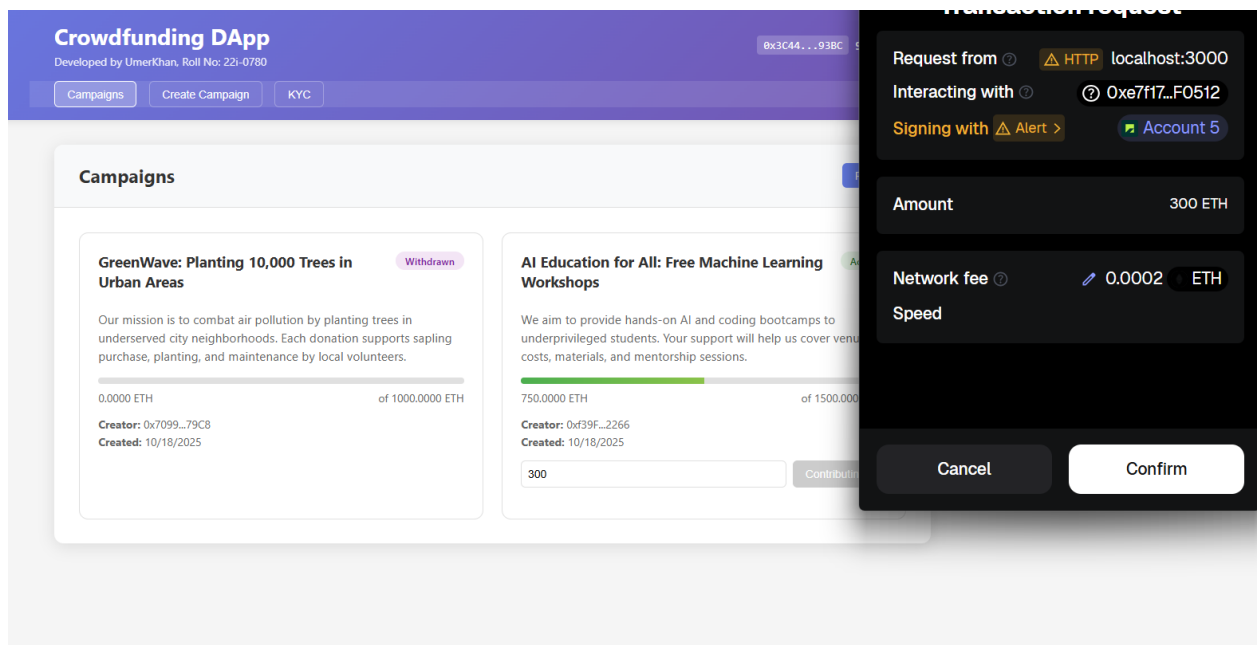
Crowdfunding DApp
Developed by UmerKhan, Roll No: 22i-0780

0x3C44...93BC 5

Campaigns Create Campaign KYC

Campaigns

GreenWave: Planting 10,000 Trees in Urban Areas
Withdrawn

Our mission is to combat air pollution by planting trees in underserved city neighborhoods. Each donation supports sapling purchase, planting, and maintenance by local volunteers.

0.0000 ETH of 1000.0000 ETH

Creator: 0x7099...79C8
Created: 10/18/2025

AI Education for All: Free Machine Learning Workshops
A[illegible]

We aim to provide hands-on AI and coding bootcamps to underprivileged students. Your support will help us cover venu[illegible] costs, materials, and mentorship sessions.

750.0000 ETH of 1500.000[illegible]

Creator: 0xf39F...2266
Created: 10/18/2025

300
Contributin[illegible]

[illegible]

Request from HTTP localhost:3000
Interacting with 0xe7f17...F0512
Signing with Alert > Account 5

Amount 300 ETH

Network fee 0.0002 ETH
Speed

Cancel
Confirm